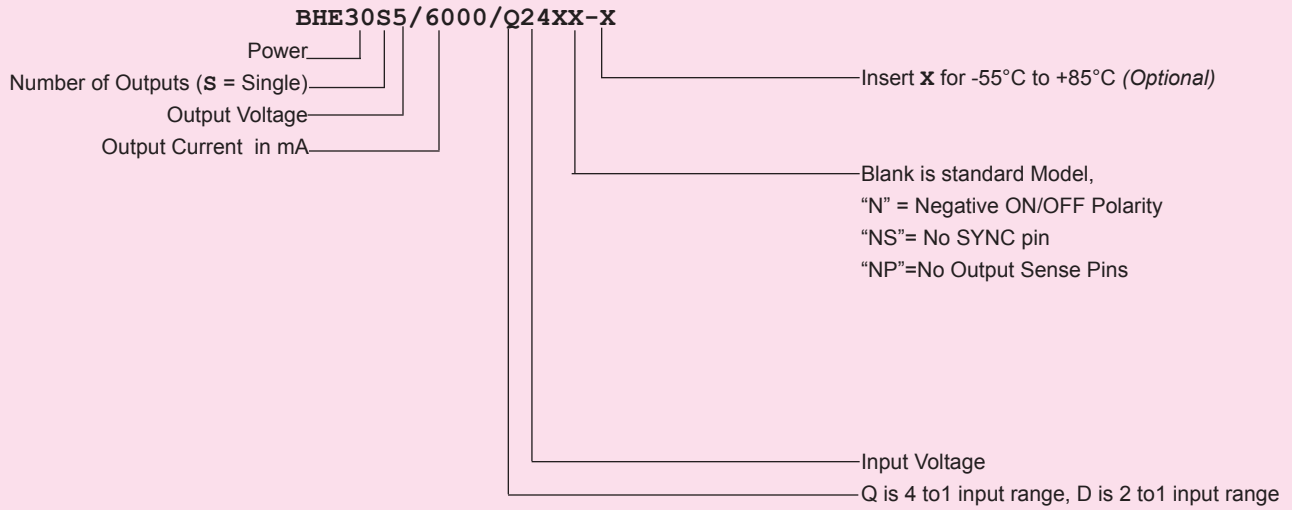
BHE30S5/6000/Q24XX-X

Power

Number of Outputs (S = Single)

Output Voltage

Output Current in mA

Insert X for -55°C to +85°C (Optional)

Blank is standard Model,
"N" = Negative ON/OFF Polarity
"NS"= No SYNC pin
"NP"=No Output Sense Pins

Input Voltage

Q is 4 to1 input range, D is 2 to1 input range